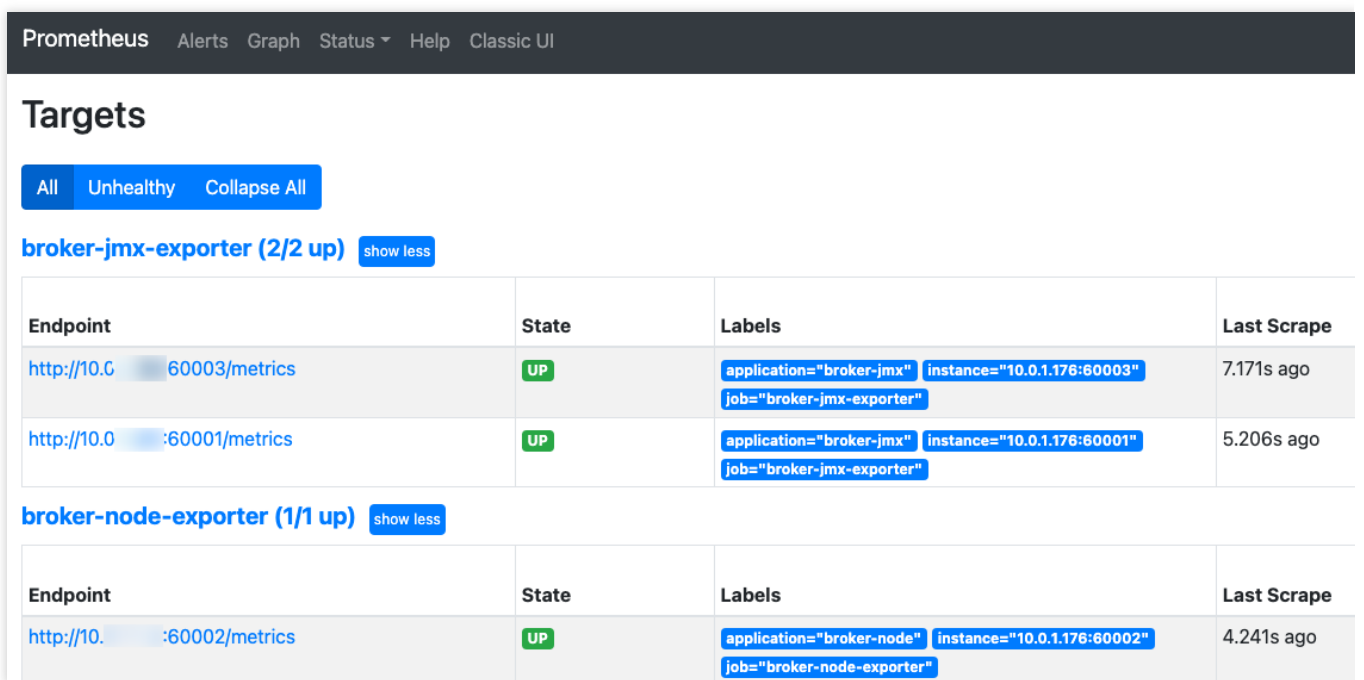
Prometheus Alerts Graph Status Help Classic UI

Targets

All Unhealthy Collapse All

broker-jmx-exporter (2/2 up) show less

| Endpoint | State | Labels | Last Scrape |
|---|---|---|---|
| http://10.0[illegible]60003/metrics | UP | application="broker-jmx" instance="10.0.1.176:60003" job="broker-jmx-exporter" | 7.171s ago |
| http://10.0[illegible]:60001/metrics | UP | application="broker-jmx" instance="10.0.1.176:60001" job="broker-jmx-exporter" | 5.206s ago |

broker-node-exporter (1/1 up) show less

| Endpoint | State | Labels | Last Scrape |
|---|---|---|---|
| http://10.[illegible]:60002/metrics | UP | application="broker-node" instance="10.0.1.176:60002" job="broker-node-exporter" | 4.241s ago |